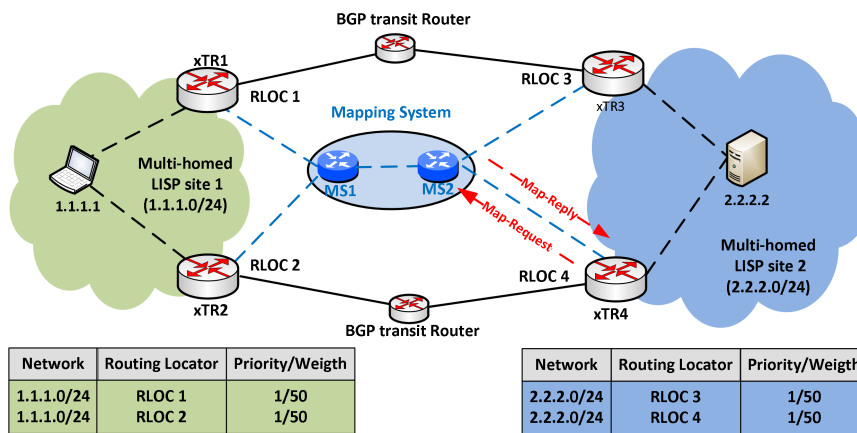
BGP transit Router

xTR1

RLOC 1

RLOC 3

xTR3

Mapping System

Multi-homed LISP site 1 (1.1.1.0/24)

1.1.1.1

MS1

MS2

Map-Reply

Map-Request

2.2.2.2

RLOC 2

RLOC 4

Multi-homed LISP site 2 (2.2.2.0/24)

xTR2

xTR4

BGP transit Router

| Network | Routing Locator | Priority/Weigth |
|---|---|---|
| 1.1.1.0/24 | RLOC 1 | 1/50 |
| 1.1.1.0/24 | RLOC 2 | 1/50 |

| Network | Routing Locator | Priority/Weigth |
|---|---|---|
| 2.2.2.0/24 | RLOC 3 | 1/50 |
| 2.2.2.0/24 | RLOC 4 | 1/50 |